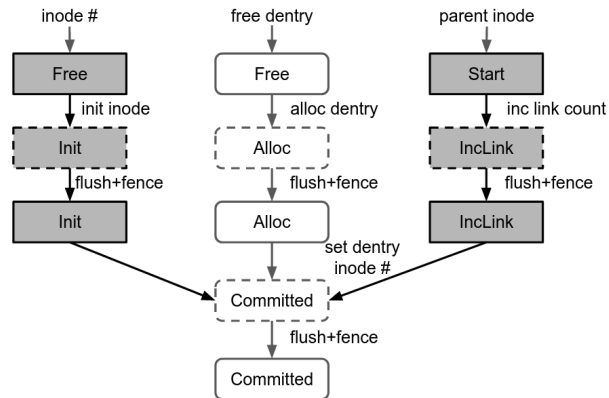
inode #
Free
init inode
Init
flush+fence
Init

free dentry
Free
alloc dentry
Alloc
flush+fence
Alloc
set dentry inode #
Committed
flush+fence
Committed

parent inode
Start
inc link count
IncLink
flush+fence
IncLink